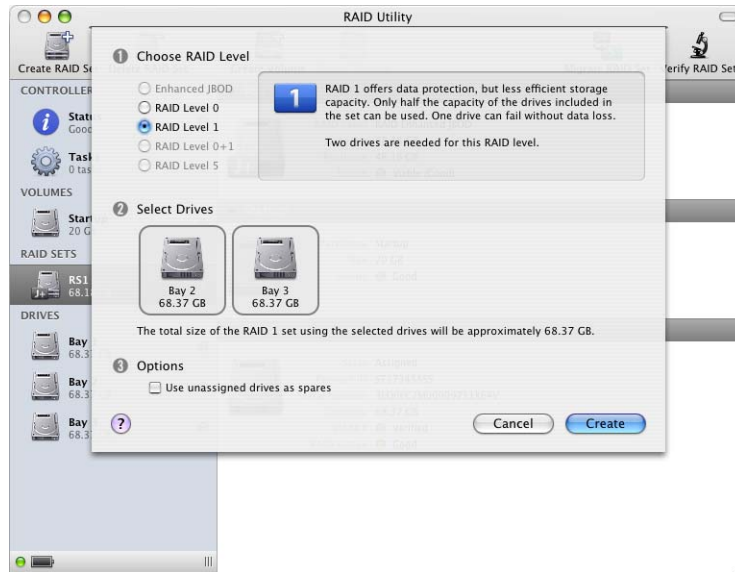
RAID Utility

Create RAID Se

erify RAID Set

CONTROLLER

Stat
Good

Task
0 tas

VOLUMES

Start
20 G

RAID SETS

RS1
68.1

DRIVES

Bay
68.3

Bay
68.3

Bay
68.3

1 Choose RAID Level

Enhanced JBOD
RAID Level 0
RAID Level 1
RAID Level 0+1
RAID Level 5

1

RAID 1 offers data protection, but less efficient storage capacity. Only half the capacity of the drives included in the set can be used. One drive can fail without data loss.

Two drives are needed for this RAID level.

2 Select Drives

Bay 2
68.37 GB

Bay 3
68.37 GB

The total size of the RAID 1 set using the selected drives will be approximately 68.37 GB.

3 Options

Use unassigned drives as spares

?

Cancel

Create